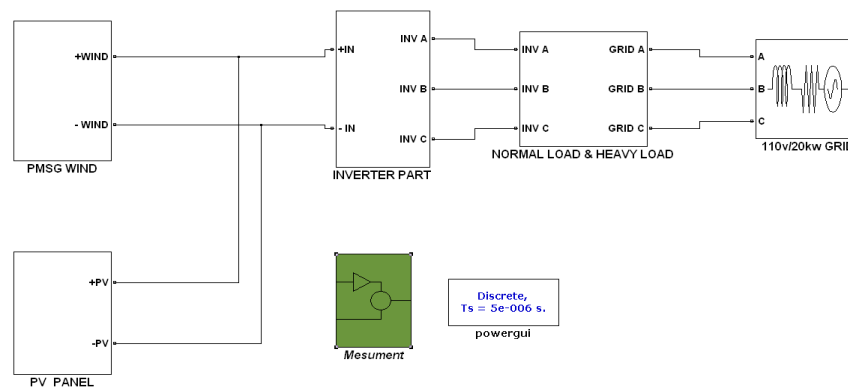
+WIND

- WIND

PMSG WIND

+IN

- IN

INV A

INV B

INV C

INVERTER PART

INV A

INV B

INV C

GRID A

GRID B

GRID C

NORMAL LOAD & HEAVY LOAD

A

B

C

110v/20kw GRI

+PV

-PV

PV PANEL

Mesument

Discrete,
Ts = 5e-006 s.

powergui